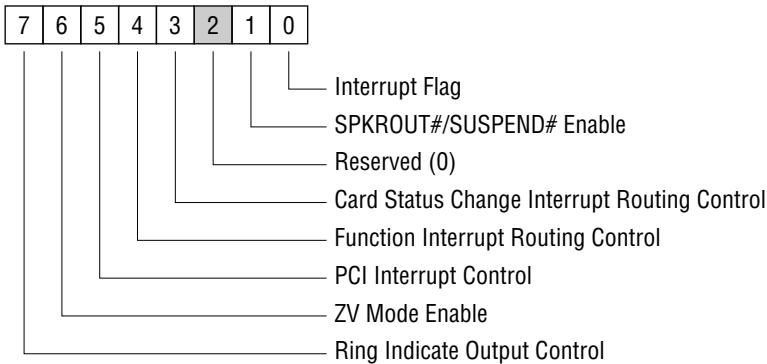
| 7 | 6 | 5 | 4 | 3 | 2 | 1 | 0 |
|---|---|---|---|---|---|---|---|

Interrupt Flag
SPKROUT#/SUSPEND# Enable
Reserved (0)
Card Status Change Interrupt Routing Control
Function Interrupt Routing Control
PCI Interrupt Control
ZV Mode Enable
Ring Indicate Output Control